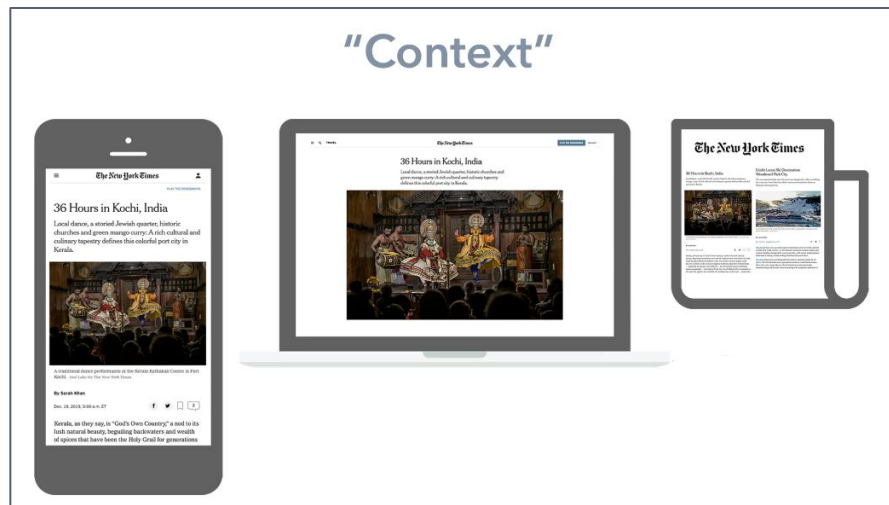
"Context"

The New York Times

PLAY THE CROSSWORD

36 Hours in Kochi, India

Local dance, a storied Jewish quarter, historic churches and green mango curry: A rich cultural and culinary tapestry defines this colorful port city in Kerala.

A traditional dance performance at the Kerala Kathakali Center in Fort Kochi. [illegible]

By Sarah Khan

Dec. 26, 2018, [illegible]

Kerala, as they say, is "God's Own Country," a nod to its lush natural beauty, beguiling backwaters and wealth of spices that have been the Holy Grail for generations

The New York Times

36 Hours in Kochi, India

Local dance, a storied Jewish quarter, historic churches and green mango curry: A rich cultural and culinary tapestry defines this colorful port city in Kerala.

The New York Times

36 Hours in Kochi, India

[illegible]